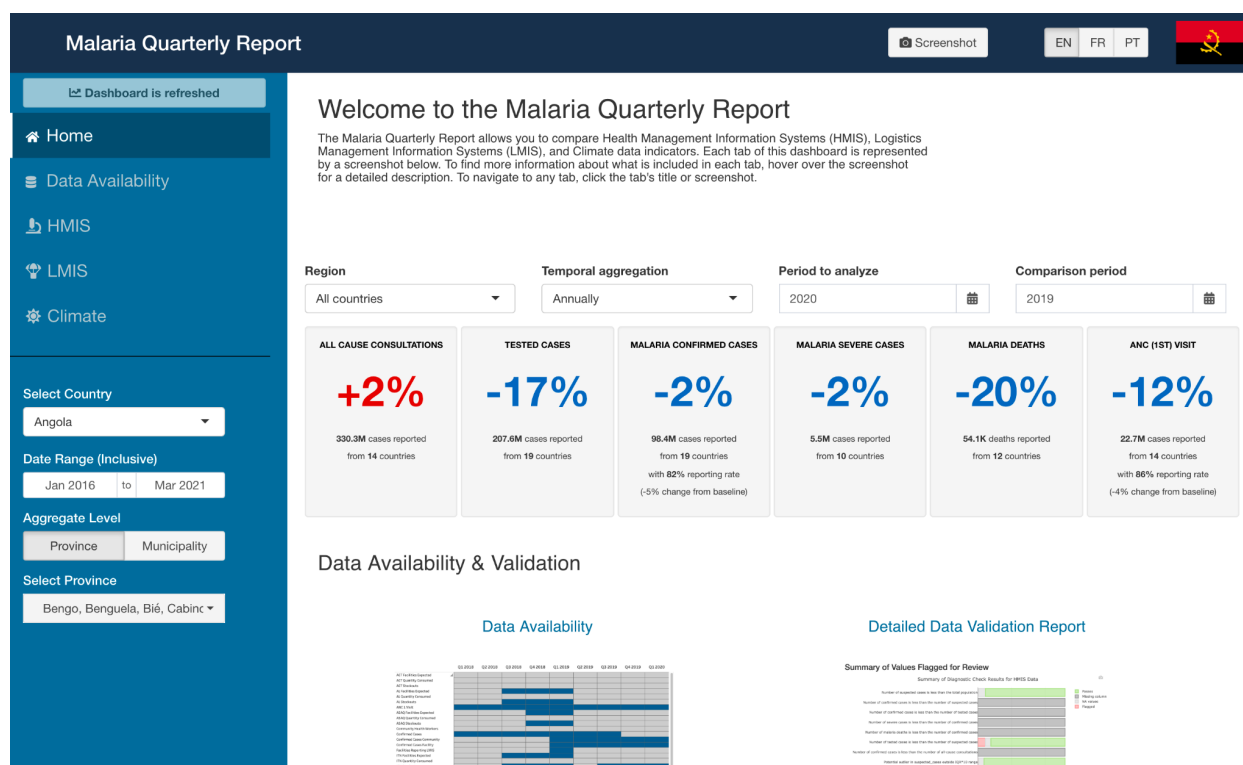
Malaria Quarterly Report

Screenshot

EN FR PT

Dashboard is refreshed

Home

Data Availability

HMIS

LMIS

Climate

Select Country

Angola

Date Range (Inclusive)

Jan 2016 to Mar 2021

Aggregate Level

Province Municipality

Select Province

Bengo, Benguela, Bié, Cabinc

Welcome to the Malaria Quarterly Report

The Malaria Quarterly Report allows you to compare Health Management Information Systems (HMIS), Logistics Management Information Systems (LMIS), and Climate data indicators. Each tab of this dashboard is represented by a screenshot below. To find more information about what is included in each tab, hover over the screenshot for a detailed description. To navigate to any tab, click the tab's title or screenshot.

Region

All countries

Temporal aggregation

Annually

Period to analyze

2020

Comparison period

2019

ALL CAUSE CONSULTATIONS

+2%

330.3M cases reported from 14 countries

TESTED CASES

-17%

207.6M cases reported from 19 countries

MALARIA CONFIRMED CASES

-2%

98.4M cases reported from 19 countries with 82% reporting rate (-5% change from baseline)

MALARIA SEVERE CASES

-2%

5.5M cases reported from 10 countries

MALARIA DEATHS

-20%

54.1K deaths reported from 12 countries

ANC (1ST) VISIT

-12%

22.7M cases reported from 14 countries with 86% reporting rate (-4% change from baseline)

Data Availability & Validation

Data Availability

Detailed Data Validation Report

Summary of Values Flagged for Review

Summary of Diagnostic Check Results for HMIS Data